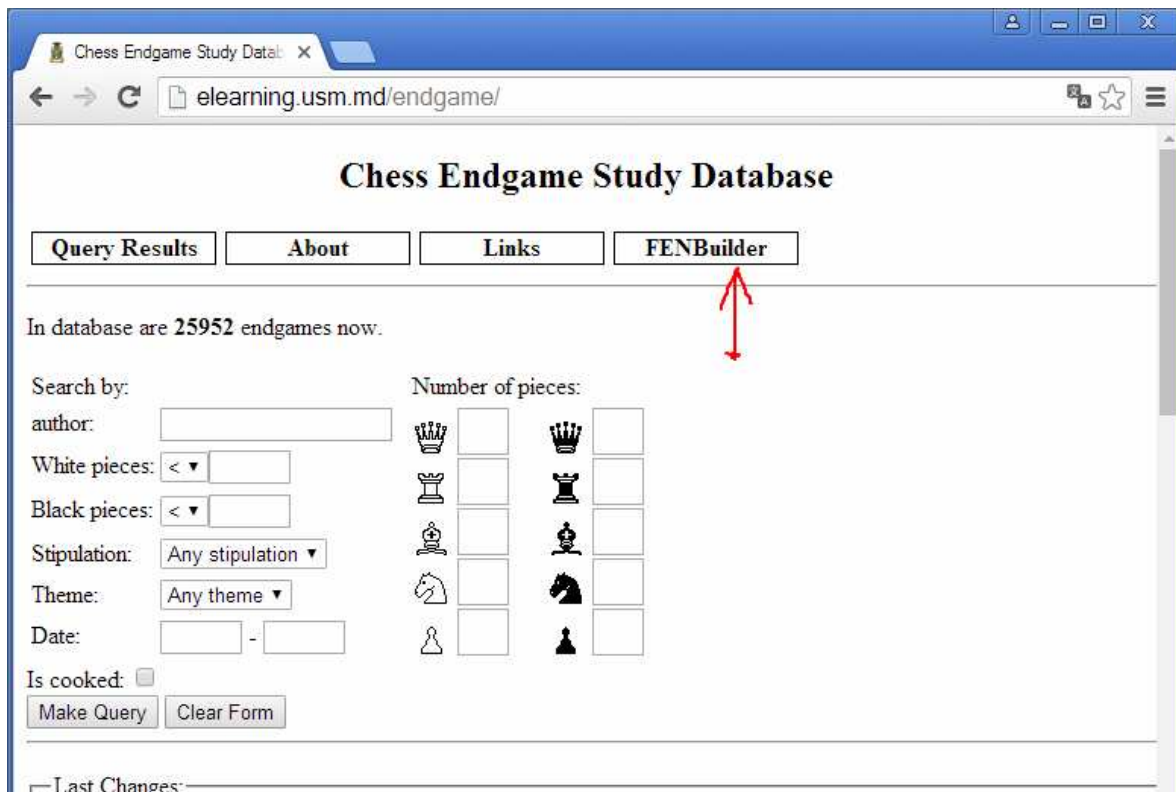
Chess Endgame Study Datab ×

elearning.usm.md/endgame/

Chess Endgame Study Database

Query Results | About | Links | FENBuilder

In database are **25952** endgames now.

Search by:
author:
White pieces: < ▾
Black pieces: < ▾
Stipulation: Any stipulation ▾
Theme: Any theme ▾
Date: -
Is cooked:
Make Query | Clear Form

Number of pieces:

Last Changes: